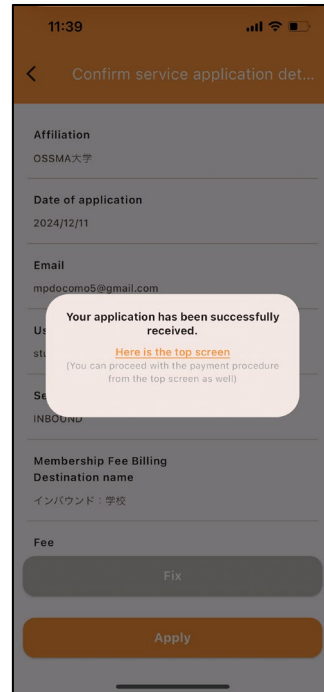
11:39

<

Confirm service application det...

Affiliation

OSSMA大学

Date of application

2024/12/11

Email

mpdocomo5@gmail.com

Us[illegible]

st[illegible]

Se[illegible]

INBOUND

Your application has been successfully received.

Here is the top screen

(You can proceed with the payment procedure from the top screen as well)

Membership Fee Billing Destination name

インバウンド：学校

Fee

Fix

Apply